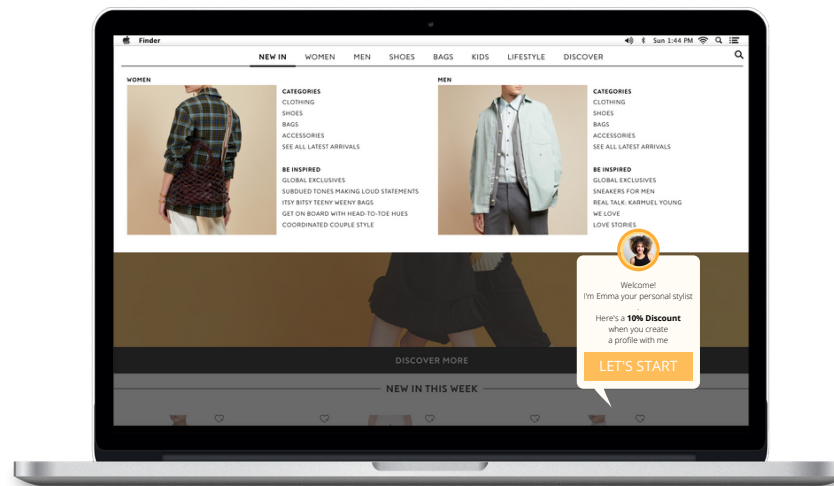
Finder

Sun 1:44 PM

NEW IN WOMEN MEN SHOES BAGS KIDS LIFESTYLE DISCOVER

WOMEN

CATEGORIES
CLOTHING
SHOES
BAGS
ACCESSORIES
SEE ALL LATEST ARRIVALS

BE INSPIRED
GLOBAL EXCLUSIVES
SUBDUED TONES MAKING LOUD STATEMENTS
ITSY BITSY TEENY WEENY BAGS
GET ON BOARD WITH HEAD-TO-TOE HUES
COORDINATED COUPLE STYLE

MEN

CATEGORIES
CLOTHING
SHOES
BAGS
ACCESSORIES
SEE ALL LATEST ARRIVALS

BE INSPIRED
GLOBAL EXCLUSIVES
SNEAKERS FOR MEN
REAL TALK: KARMUEL YOUNG
WE LOVE
LOVE STORIES

Welcome!
I'm Emma your personal stylist

Here's a **10% Discount** when you create a profile with me

LET'S START

DISCOVER MORE

NEW IN THIS WEEK